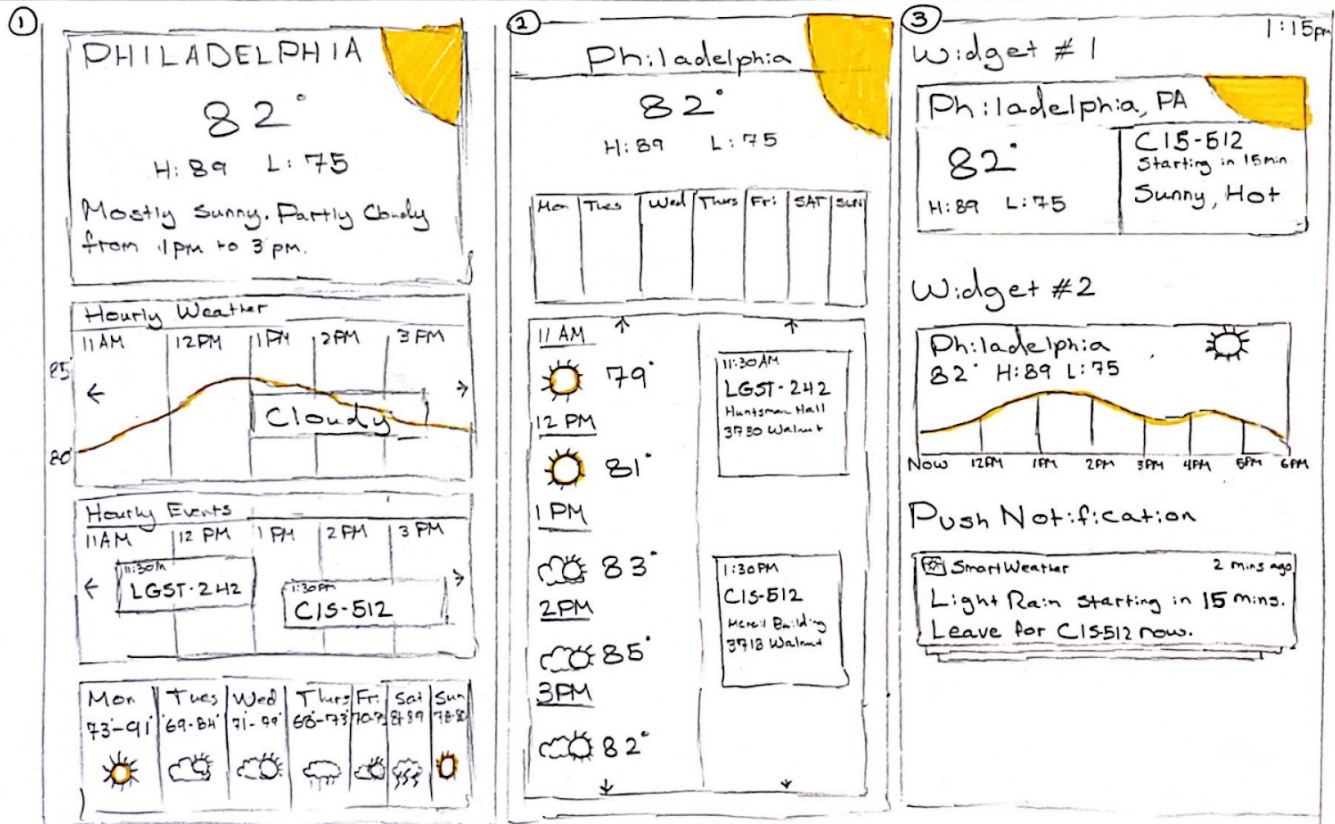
1

PHILADELPHIA

82°

H: 89 L: 75

Mostly Sunny. Partly Cloudy from 1PM to 3PM.

Hourly Weather

| 11AM | 12PM | 1PM | 2PM | 3PM |
|---|---|---|---|---|

85

80

←

Cloudy

→

Hourly Events

| 11AM | 12 PM | 1 PM | 2 PM | 3 PM |
|---|---|---|---|---|

←

11:30am LGST-242

1:30pm CIS-512

→

| Mon | Tues | Wed | Thurs | Fri | Sat | Sun |
|---|---|---|---|---|---|---|
| 73-91 | 69-84 | 71-79 | 68-73 | 70-73 | 84-89 | 78-82 |

2

Philadelphia

82°

H: 89 L: 75

| Mon | Tues | Wed | Thurs | Fri | SAT | SUN |
|---|---|---|---|---|---|---|

11 AM

79°

12 PM

81°

1 PM

83°

2PM

85°

3PM

82°

11:30AM
LGST-242
Huntsman Hall
3730 Walnut

1:30PM
CIS-512
Moore Building
3718 Walnut

3

1:15pm

Widget #1

Philadelphia, PA

82°

H: 89 L: 75

CIS-512
Starting in 15 min.
Sunny, Hot

Widget #2

Philadelphia
82° H: 89 L: 75

Now 12PM 1PM 2PM 3PM 4PM 5PM 6PM

Push Notification

SmartWeather 2 mins ago
Light Rain starting in 15 mins.
Leave for CIS-512 now.